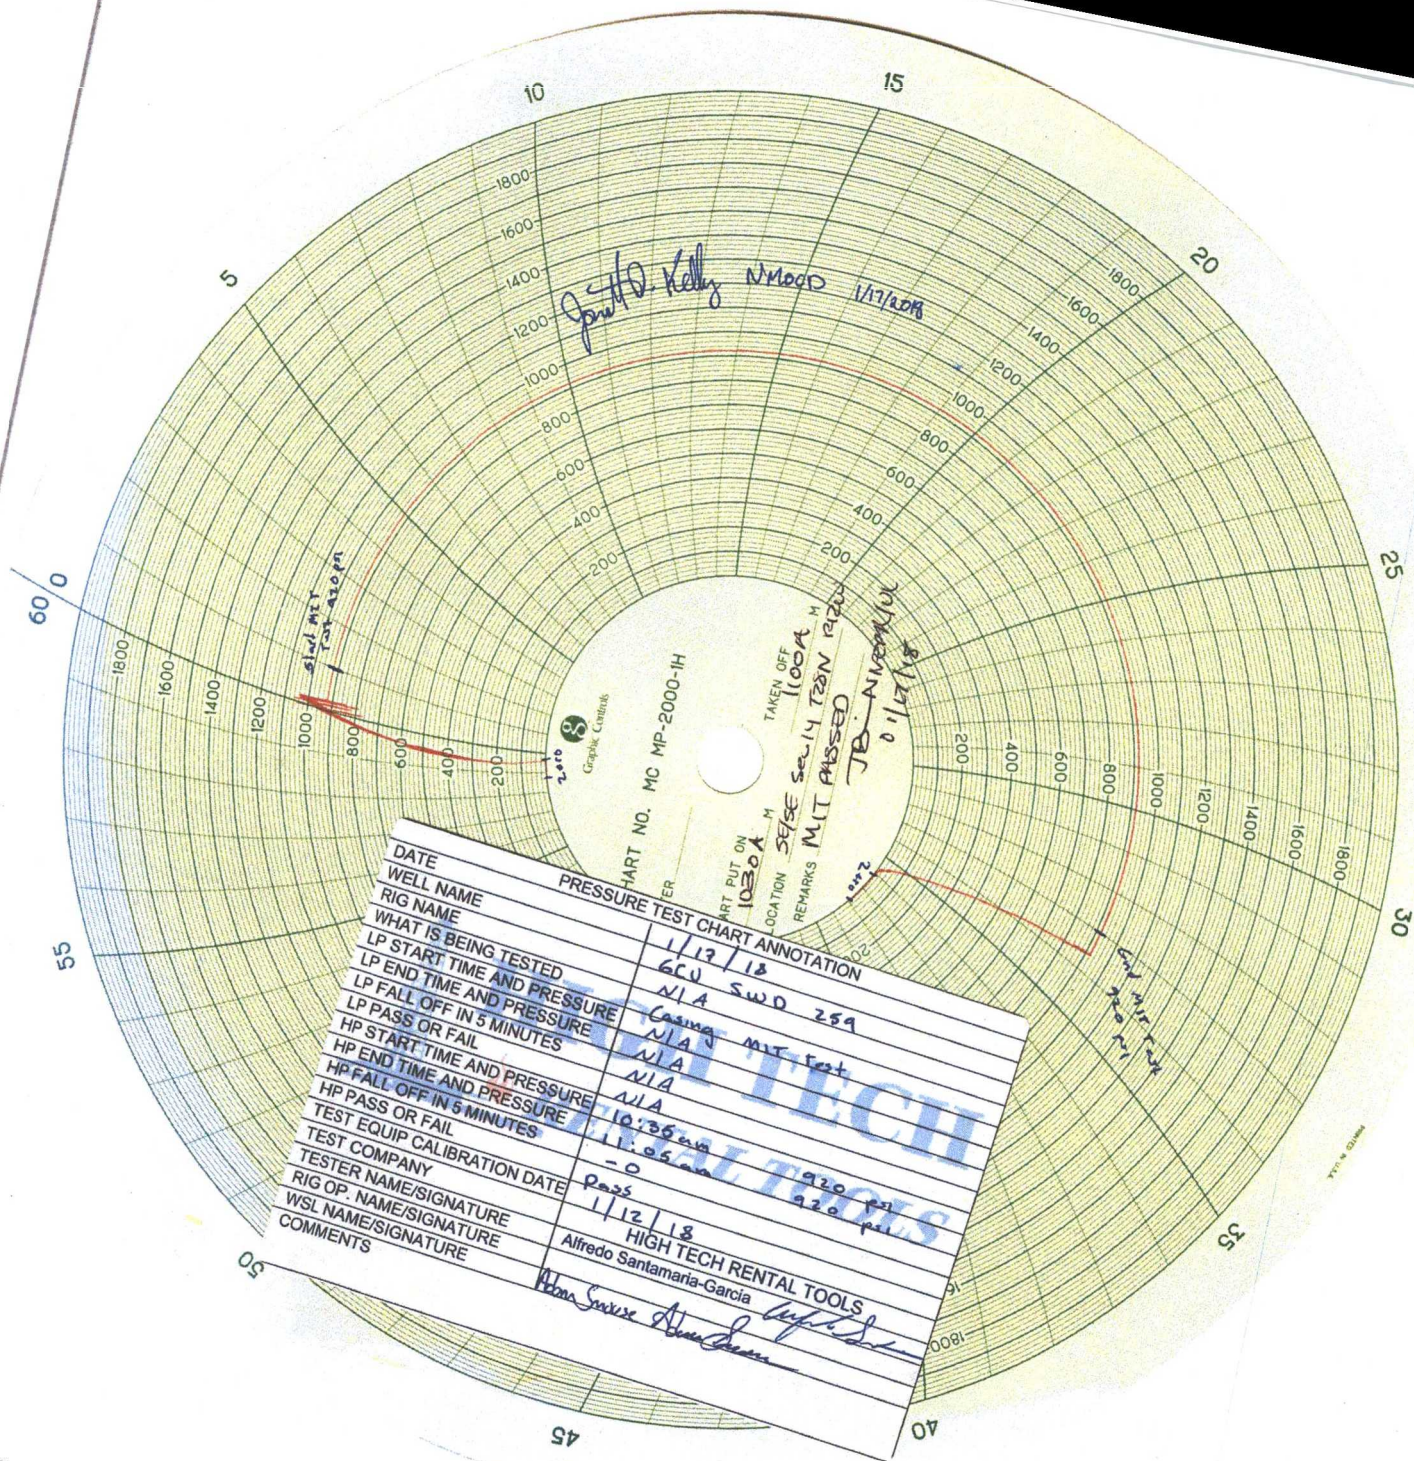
10
15
5
20
25
60 0
30
55
35
50
45
40

1800
1600
1400
1200
1000
800
600
400
200

Jon H. Kelly NMOCD 1/17/2018

start MIT Test 920 psi

Graphic Controls
CHART NO. MC MP-2000-1H
METER
CHART PUT ON 1030A M
TAKEN OFF 1100A M
LOCATION SE/SE sec 14 T20N R12W
REMARKS MIT PASSED JB-NMOCD 01/17/18

End MIT Test 920 psi

PRESSURE TEST CHART ANNOTATION

| | |
|---|---|
| DATE | 1/17/18 |
| WELL NAME | GCU SWD 259 |
| RIG NAME | N/A |
| WHAT IS BEING TESTED | Casing MIT Test |
| LP START TIME AND PRESSURE | N/A |
| LP END TIME AND PRESSURE | N/A |
| LP FALL OFF IN 5 MINUTES | N/A |
| LP PASS OR FAIL | N/A |
| HP START TIME AND PRESSURE | 10:35 am 920 psi |
| HP END TIME AND PRESSURE | 11:05 am 920 psi |
| HP FALL OFF IN 5 MINUTES | -0 |
| HP PASS OR FAIL | Pass |
| TEST EQUIP CALIBRATION DATE | 1/12/18 |
| TEST COMPANY | HIGH TECH RENTAL TOOLS |
| TESTER NAME/SIGNATURE | Alfredo Santamaria-Garcia |
| RIG OP. NAME/SIGNATURE | |
| WSL NAME/SIGNATURE | Adam Smouse |
| COMMENTS | |

HIGH TECH RENTAL TOOLS